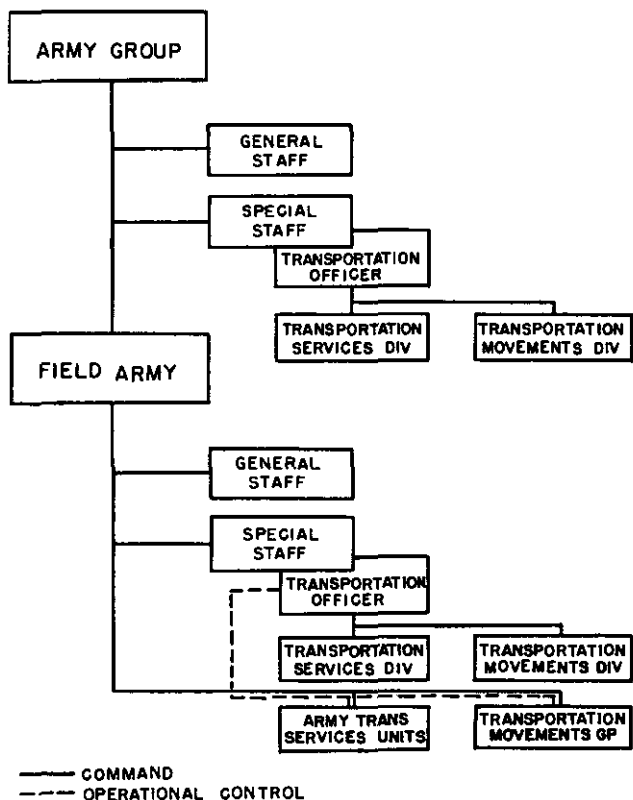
ARMY GROUP

GENERAL STAFF

SPECIAL STAFF

TRANSPORTATION OFFICER

TRANSPORTATION SERVICES DIV

TRANSPORTATION MOVEMENTS DIV

FIELD ARMY

GENERAL STAFF

SPECIAL STAFF

TRANSPORTATION OFFICER

TRANSPORTATION SERVICES DIV

TRANSPORTATION MOVEMENTS DIV

ARMY TRANS SERVICES UNITS

TRANSPORTATION MOVEMENTS GP

COMMAND
OPERATIONAL CONTROL